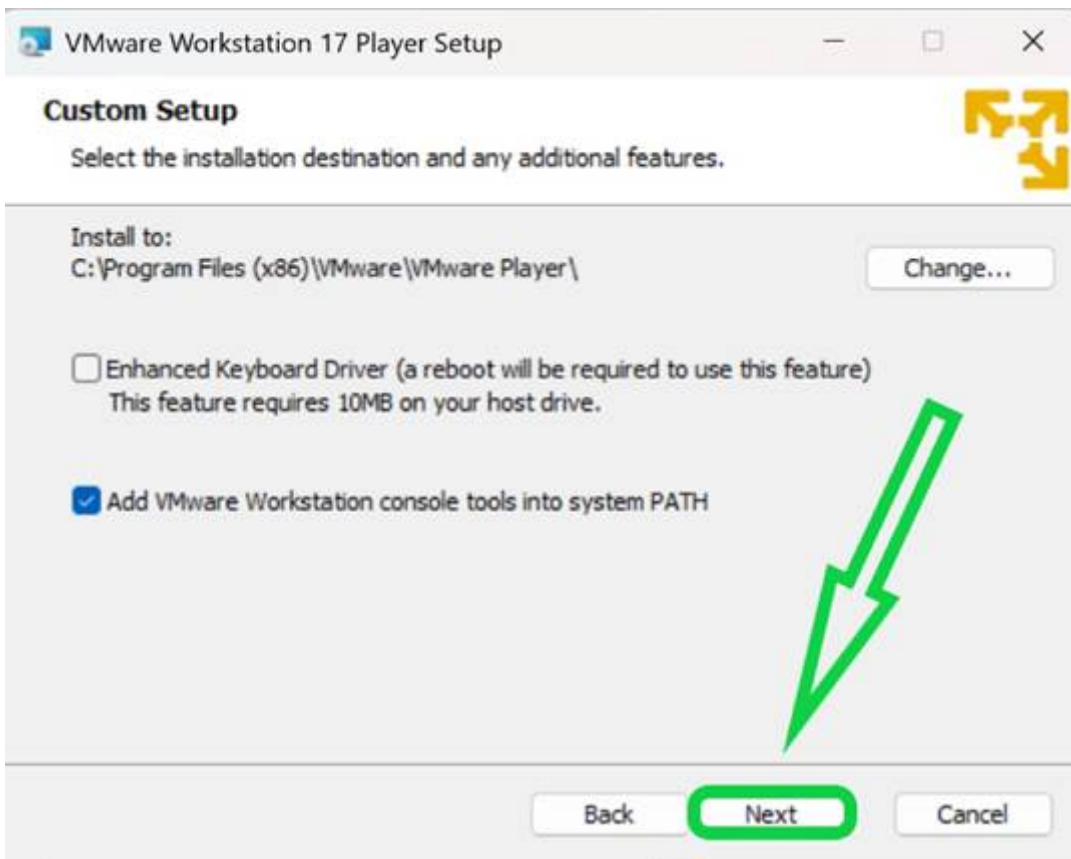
VMware Workstation 17 Player Setup

Custom Setup

Select the installation destination and any additional features.

Install to:
C:\Program Files (x86)\VMware\VMware Player\

Change...

Enhanced Keyboard Driver (a reboot will be required to use this feature)
This feature requires 10MB on your host drive.

Add VMware Workstation console tools into system PATH

Back Next Cancel